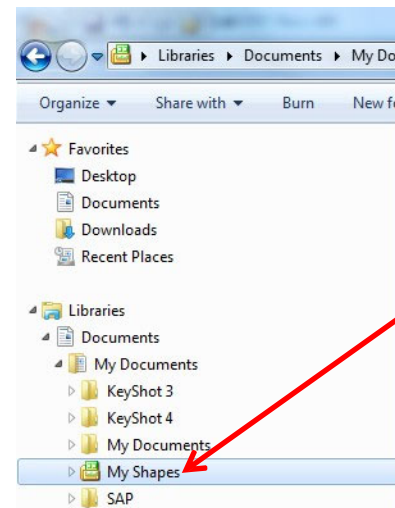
Libraries ▸ Documents ▸ My Do

Organize ▾ Share with ▾ Burn New fo

Favorites
Desktop
Documents
Downloads
Recent Places

Libraries
Documents
My Documents
KeyShot 3
KeyShot 4
My Documents
My Shapes
SAP